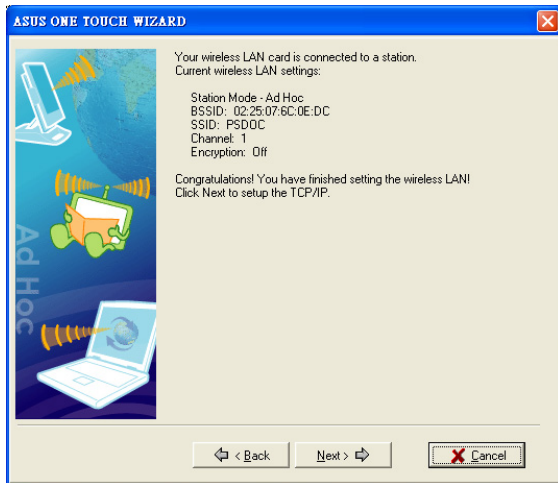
ASUS ONE TOUCH WIZARD

Your wireless LAN card is connected to a station.
Current wireless LAN settings:

Station Mode - Ad Hoc
BSSID: 02:25:07:6C:0E:DC
SSID: PSDOC
Channel: 1
Encryption: Off

Congratulations! You have finished setting the wireless LAN!
Click Next to setup the TCP/IP.

Ad Hoc

< Back

Next >

Cancel